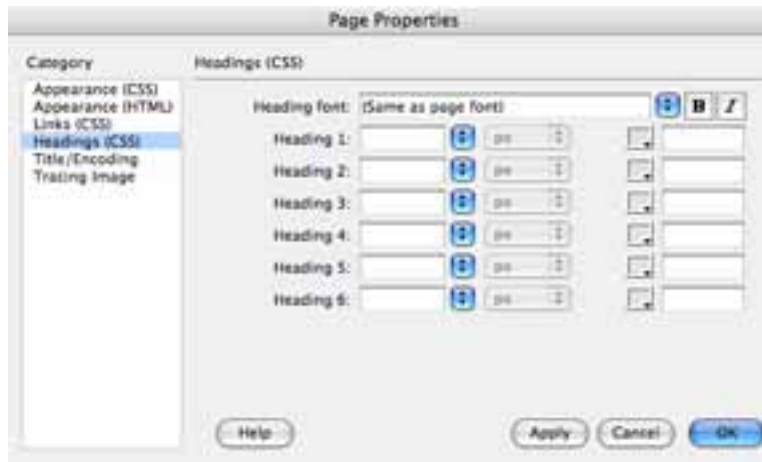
Page Properties

Category

Appearance (CSS)
Appearance (HTML)
Links (CSS)
Headings (CSS)
Title/Encoding
Tracing Image

Headings (CSS)

Heading font: (Same as page font)

B *I*

Heading 1: px

Heading 2: px

Heading 3: px

Heading 4: px

Heading 5: px

Heading 6: px

Help

Apply

Cancel

OK